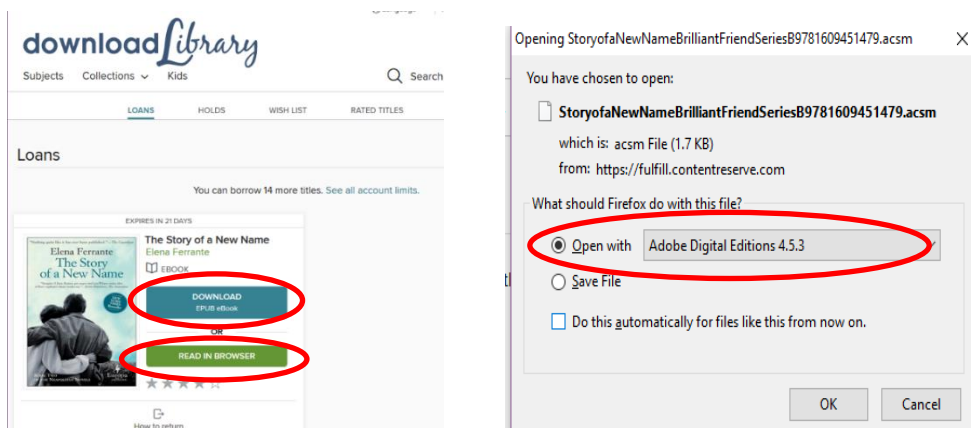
downloadLibrary

Subjects Collections Kids

Search

LOANS HOLDS WISH LIST RATED TITLES

Loans

You can borrow 14 more titles. See all account limits.

EXPIRES IN 21 DAYS

Elena Ferrante
The Story of a New Name

The Story of a New Name
Elena Ferrante
EBOOK

DOWNLOAD
EPUB eBook

OR

READ IN BROWSER

How to return

Opening StoryofaNewNameBrilliantFriendSeriesB9781609451479.acsm ×

You have chosen to open:

StoryofaNewNameBrilliantFriendSeriesB9781609451479.acsm

which is: acsm File (1.7 KB)
from: https://fulfill.contentreserve.com

What should Firefox do with this file?

Open with Adobe Digital Editions 4.5.3

Save File

Do this automatically for files like this from now on.

OK Cancel